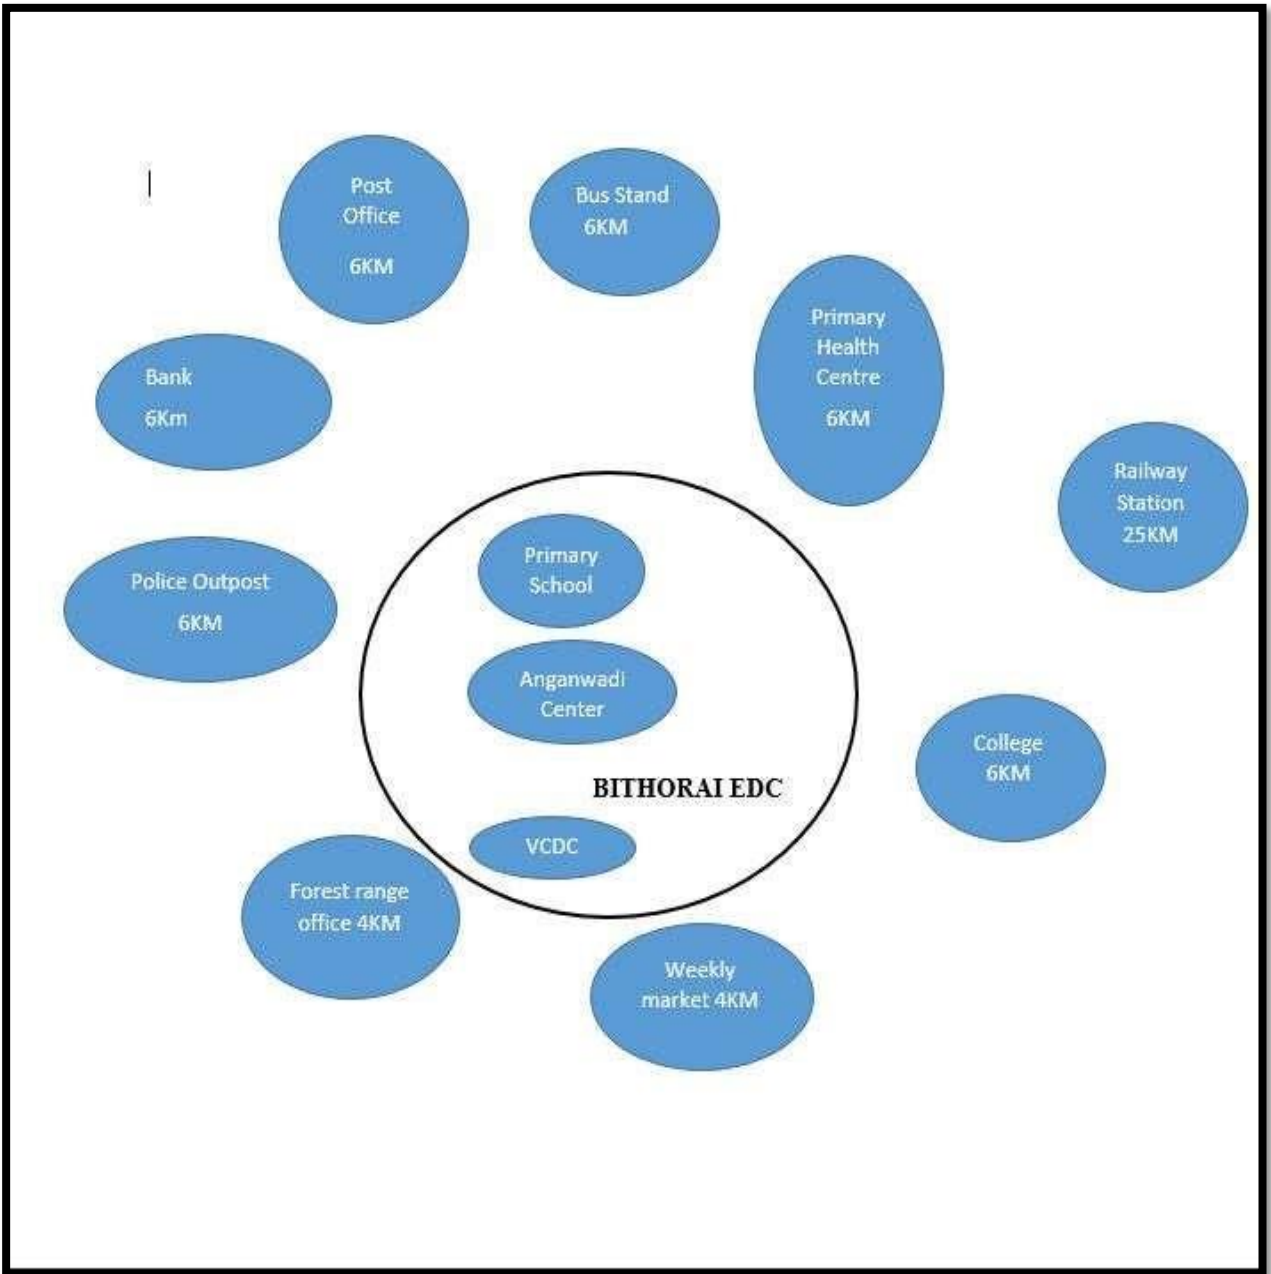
Post Office
6KM

Bus Stand
6KM

Primary Health Centre
6KM

Bank
6Km

Railway Station
25KM

Police Outpost
6KM

Primary School

Anganwadi Center

BITHORAI EDC

VCDC

College
6KM

Forest range office 4KM

Weekly market 4KM